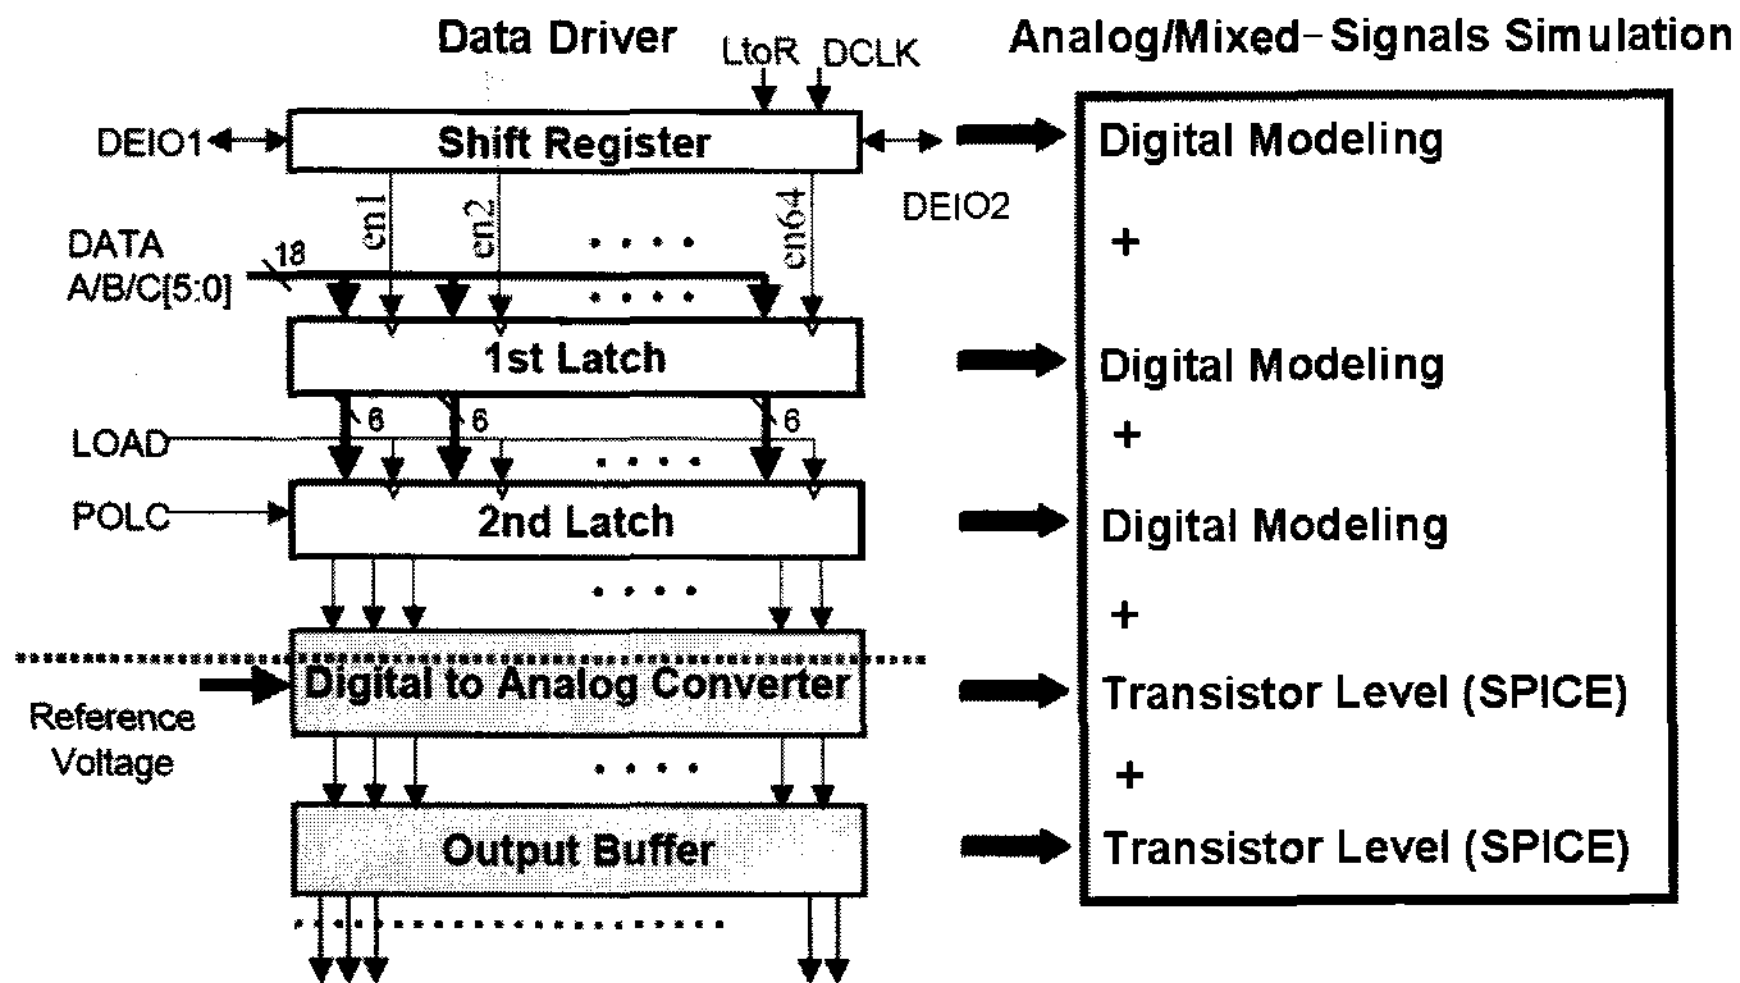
Data Driver

LtoR DCLK

Analog/Mixed-Signals Simulation

DEIO1

Shift Register

DEIO2

en1 en2 en64

DATA A/B/C[5:0]

18

1st Latch

6 6 6

LOAD

POLC

2nd Latch

Reference Voltage

Digital to Analog Converter

Output Buffer

Digital Modeling

+

Digital Modeling

+

Digital Modeling

+

Transistor Level (SPICE)

+

Transistor Level (SPICE)